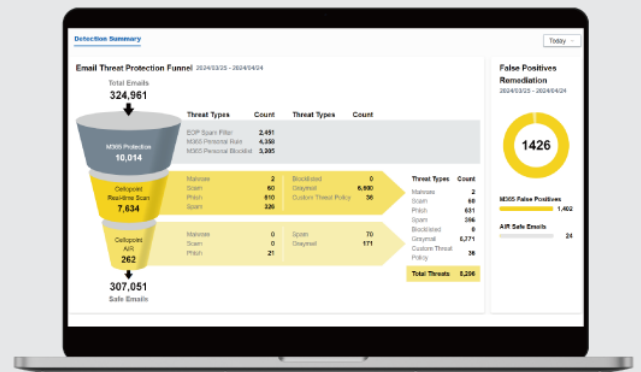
Detection Summary

Today

Email Threat Protection Funnel 2024/03/25 - 2024/04/24

Total Emails
324,961

| Threat Types | Count | Threat Types | Count |
|---|---|---|---|
| EOP Spam Filter | 2,491 | | |
| M365 Personal Rule | 4,350 | | |
| M365 Personal Blocklist | 3,393 | | |

M365 Protection
10,014

Cellopoint Real-time Scan
7,634

| Threat Types | Count | Threat Types | Count |
|---|---|---|---|
| Malware | 2 | Blacklisted | 0 |
| Scam | 60 | Graymail | 6,600 |
| Phish | 610 | Custom Threat Policy | 36 |
| Spam | 326 | | |

Cellopoint AIR
262

| Threat Types | Count | Threat Types | Count |
|---|---|---|---|
| Malware | 0 | Spam | 70 |
| Scam | 0 | Graymail | 171 |
| Phish | 21 | | |

| Threat Types | Count |
|---|---|
| Malware | 2 |
| Scam | 60 |
| Phish | 631 |
| Spam | 396 |
| Blacklisted | 0 |
| Graymail | 6,771 |
| Custom Threat Policy | 36 |
| Total Threats | 8,206 |

307,051
Safe Emails

False Positives Remediation
2024/03/25 - 2024/04/24

1426

M365 False Positives
1,402

AIR Safe Emails
24